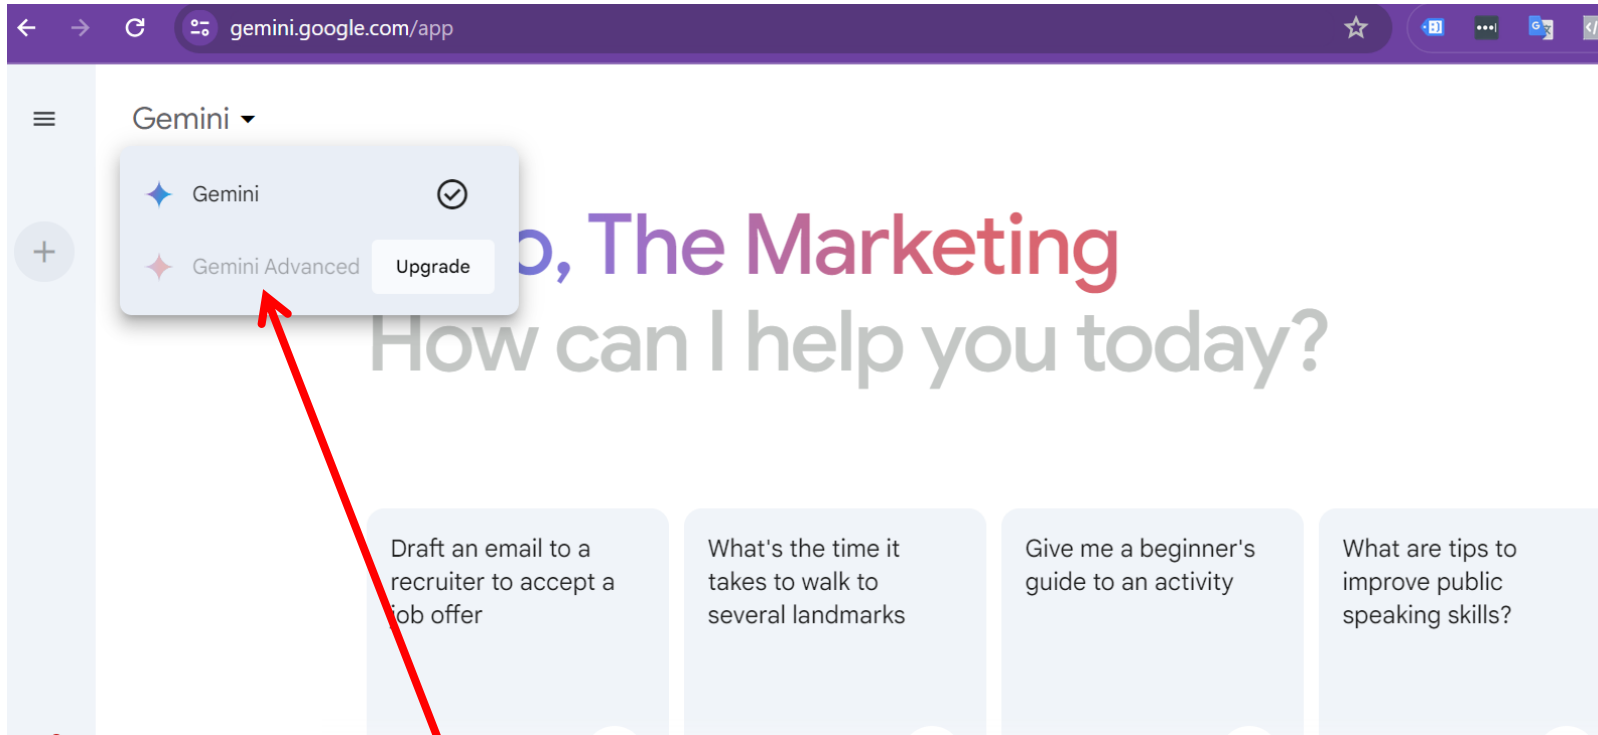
gemini.google.com/app

Gemini

Gemini

Gemini Advanced Upgrade

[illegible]o, The Marketing

How can I help you today?

Draft an email to a recruiter to accept a job offer

What's the time it takes to walk to several landmarks

Give me a beginner's guide to an activity

What are tips to improve public speaking skills?